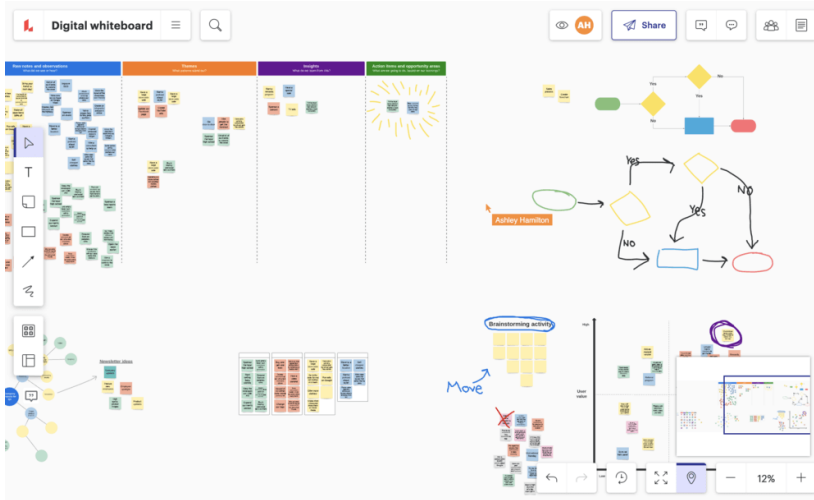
Digital whiteboard

AH

Share

Raw notes and observations

Themes

Insights

Action items and opportunity areas

Yes

No

Yes

Yes

NO

Yes

NO

Ashley Hamilton

Brainstorming activity

Move

Newsletter ideas

User value

12%